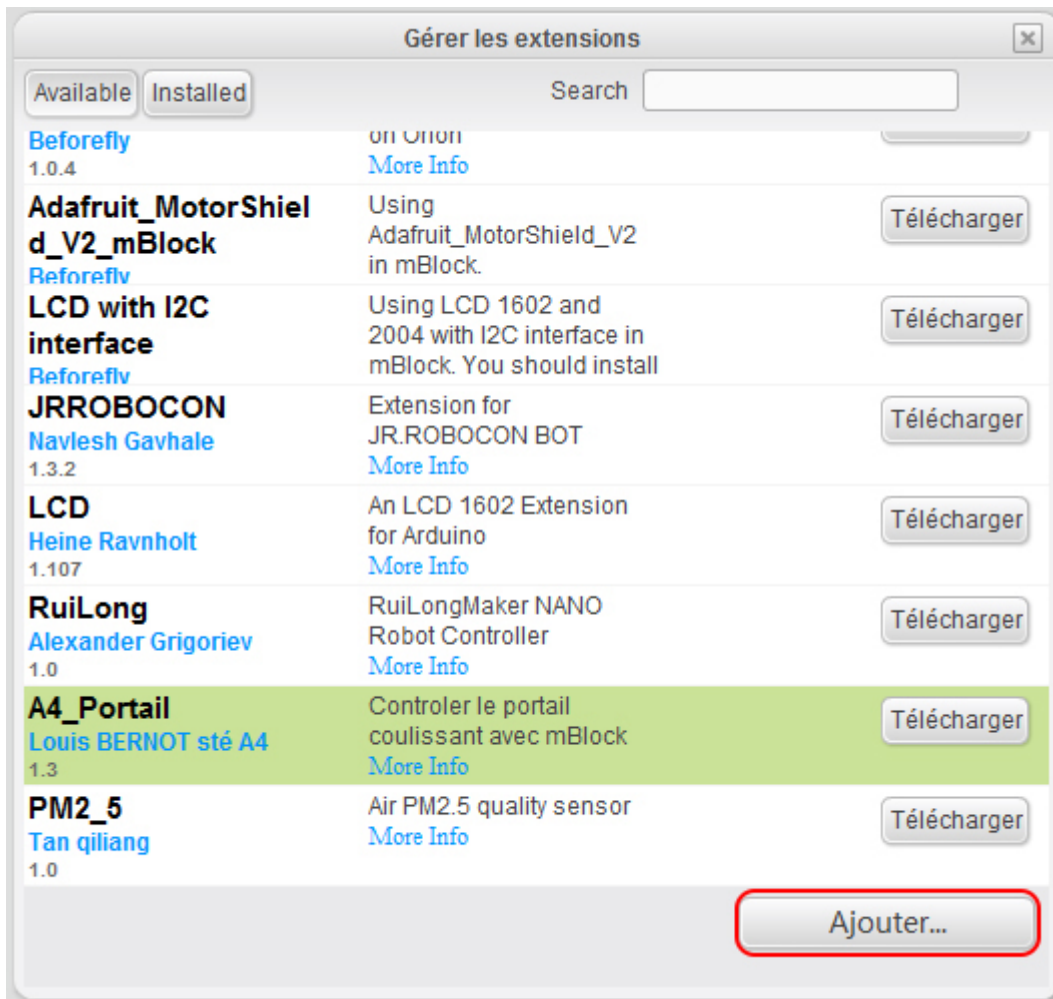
Gérer les extensions

Available Installed

Search

Beforefly
1.0.4

on Orion
More Info

Adafruit_MotorShield_V2_mBlock
Beforefly

Using Adafruit_MotorShield_V2 in mBlock.

Télécharger

LCD with I2C interface
Beforefly

Using LCD 1602 and 2004 with I2C interface in mBlock. You should install

Télécharger

JRROBOCON
Navlesh Gavhale
1.3.2

Extension for JR.ROBOCON BOT
More Info

Télécharger

LCD
Heine Ravnholt
1.107

An LCD 1602 Extension for Arduino
More Info

Télécharger

RuiLong
Alexander Grigoriev
1.0

RuiLongMaker NANO Robot Controller
More Info

Télécharger

A4_Portail
Louis BERNOT sté A4
1.3

Controler le portail coulissant avec mBlock
More Info

Télécharger

PM2_5
Tan qiliang
1.0

Air PM2.5 quality sensor
More Info

Télécharger

Ajouter...